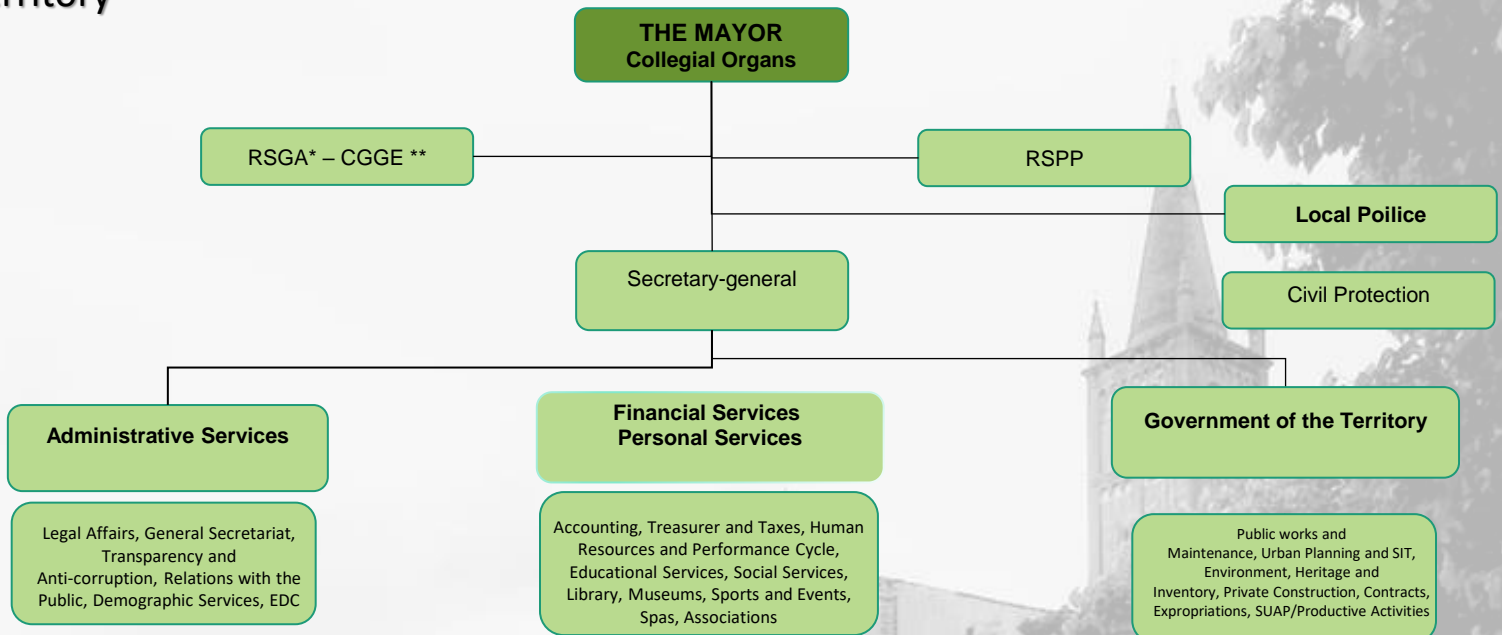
rritory

THE MAYOR
Collegial Organs

RSGA* – CGGE **

RSPP

Local Poilice

Secretary-general

Civil Protection

Administrative Services

Financial Services
Personal Services

Government of the Territory

Legal Affairs, General Secretariat, Transparency and Anti-corruption, Relations with the Public, Demographic Services, EDC

Accounting, Treasurer and Taxes, Human Resources and Performance Cycle, Educational Services, Social Services, Library, Museums, Sports and Events, Spas, Associations

Public works and Maintenance, Urban Planning and SIT, Environment, Heritage and Inventory, Private Construction, Contracts, Expropriations, SUAP/Productive Activities